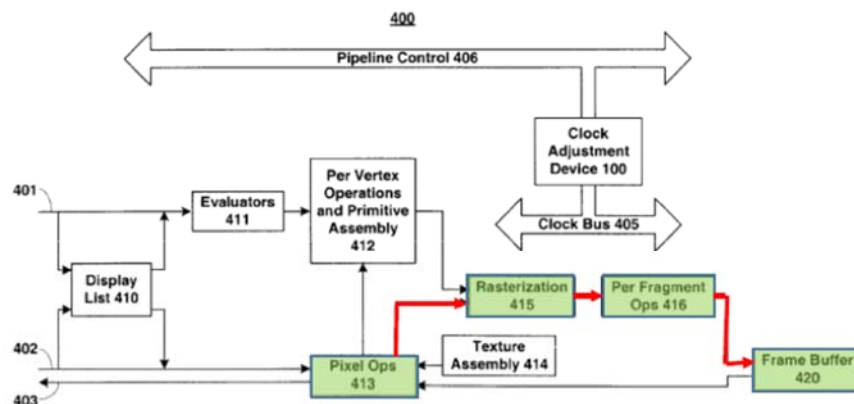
400

Pipeline Control 406

Clock Adjustment Device 100

Clock Bus 405

401

Evaluators 411

Per Vertex Operations and Primitive Assembly 412

Display List 410

Rasterization 415

Per Fragment Ops 416

Texture Assembly 414

402

Pixel Ops 413

Frame Buffer 420

403